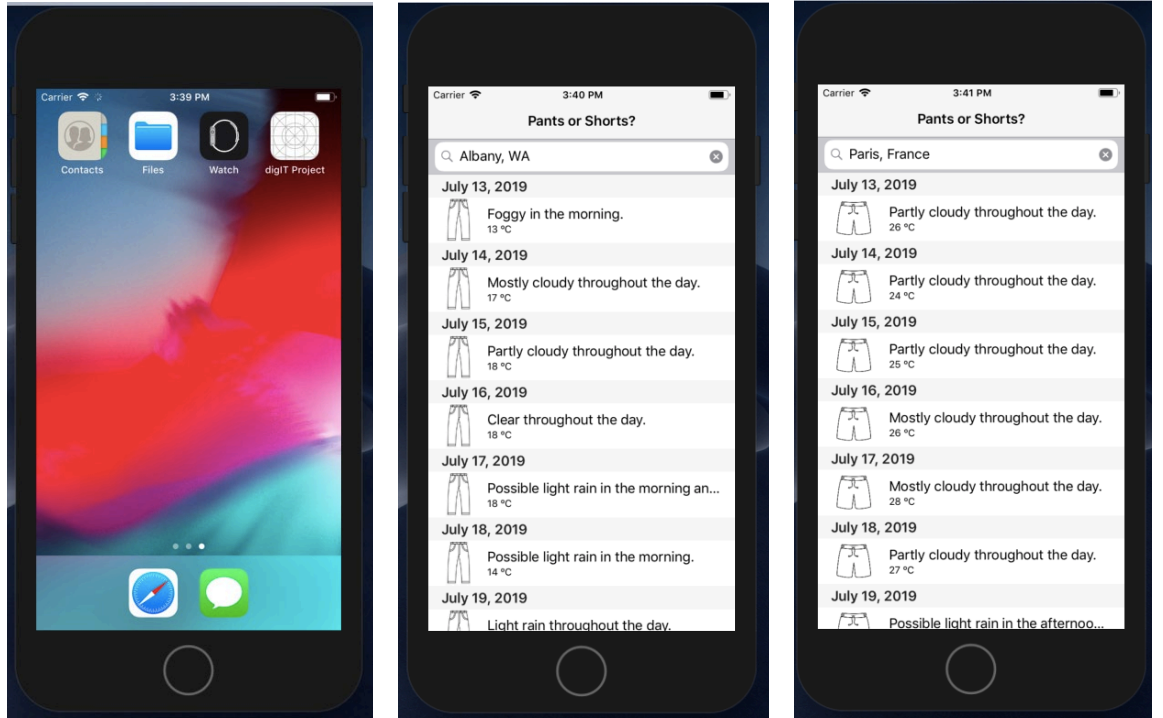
Carrier 3:39 PM

Contacts Files Watch digIT Project

Carrier 3:40 PM

Pants or Shorts?

Albany, WA

July 13, 2019
Foggy in the morning.
13 °C

July 14, 2019
Mostly cloudy throughout the day.
17 °C

July 15, 2019
Partly cloudy throughout the day.
18 °C

July 16, 2019
Clear throughout the day.
18 °C

July 17, 2019
Possible light rain in the morning an...
18 °C

July 18, 2019
Possible light rain in the morning.
14 °C

July 19, 2019
Light rain throughout the day.

Carrier 3:41 PM

Pants or Shorts?

Paris, France

July 13, 2019
Partly cloudy throughout the day.
26 °C

July 14, 2019
Partly cloudy throughout the day.
24 °C

July 15, 2019
Partly cloudy throughout the day.
25 °C

July 16, 2019
Mostly cloudy throughout the day.
26 °C

July 17, 2019
Mostly cloudy throughout the day.
28 °C

July 18, 2019
Partly cloudy throughout the day.
27 °C

July 19, 2019
Possible light rain in the afternoo...